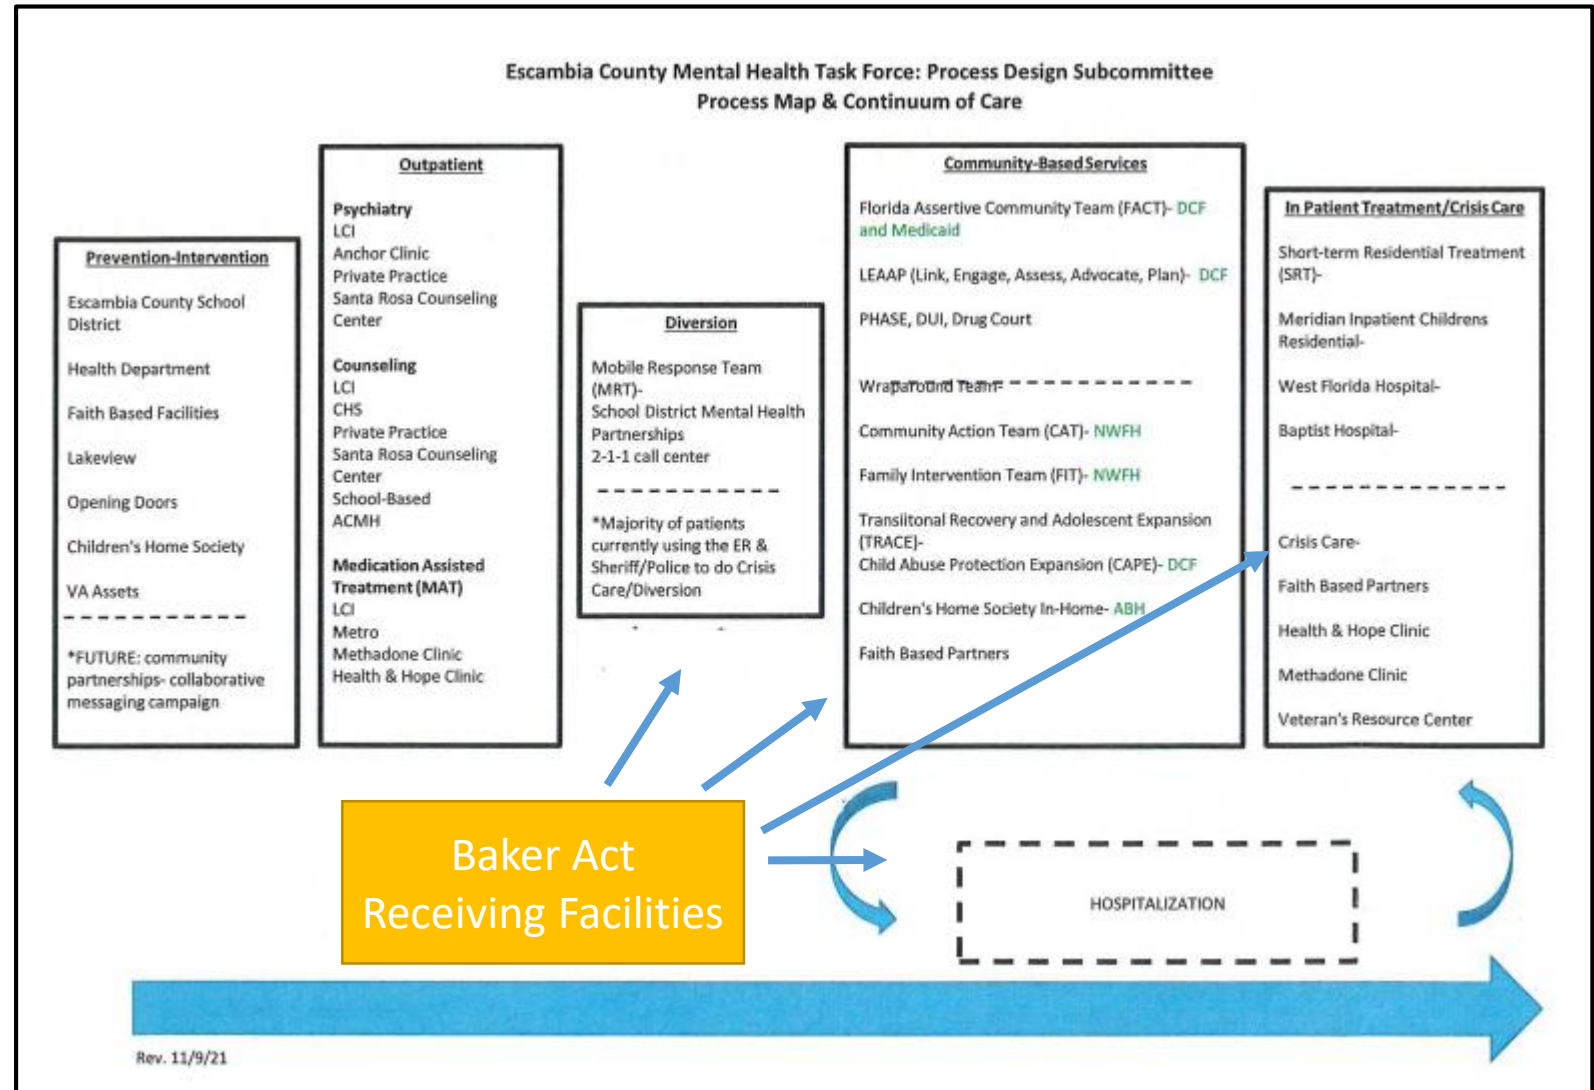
Escambia County Mental Health Task Force: Process Design Subcommittee
Process Map & Continuum of Care

Prevention-Intervention

Escambia County School District

Health Department

Faith Based Facilities

Lakeview

Opening Doors

Children's Home Society

VA Assets

*FUTURE: community partnerships- collaborative messaging campaign

Outpatient

Psychiatry
LCI
Anchor Clinic
Private Practice
Santa Rosa Counseling Center

Counseling
LCI
CHS
Private Practice
Santa Rosa Counseling Center
School-Based
ACMH

Medication Assisted Treatment (MAT)
LCI
Metro
Methadone Clinic
Health & Hope Clinic

Diversion

Mobile Response Team (MRT)-
School District Mental Health Partnerships
2-1-1 call center

*Majority of patients currently using the ER & Sheriff/Police to do Crisis Care/Diversion

Community-Based Services

Florida Assertive Community Team (FACT)- DCF and Medicaid

LEAAP (Link, Engage, Assess, Advocate, Plan)- DCF

PHASE, DUI, Drug Court

Wraparound Team

Community Action Team (CAT)- NWFH

Family Intervention Team (FIT)- NWFH

Transitional Recovery and Adolescent Expansion (TRACE)-
Child Abuse Protection Expansion (CAPE)- DCF

Children's Home Society In-Home- ABH

Faith Based Partners

In Patient Treatment/Crisis Care

Short-term Residential Treatment (SRT)-

Meridian Inpatient Childrens Residential-

West Florida Hospital-

Baptist Hospital-

Crisis Care-

Faith Based Partners

Health & Hope Clinic

Methadone Clinic

Veteran's Resource Center

Baker Act Receiving Facilities

HOSPITALIZATION

Rev. 11/9/21